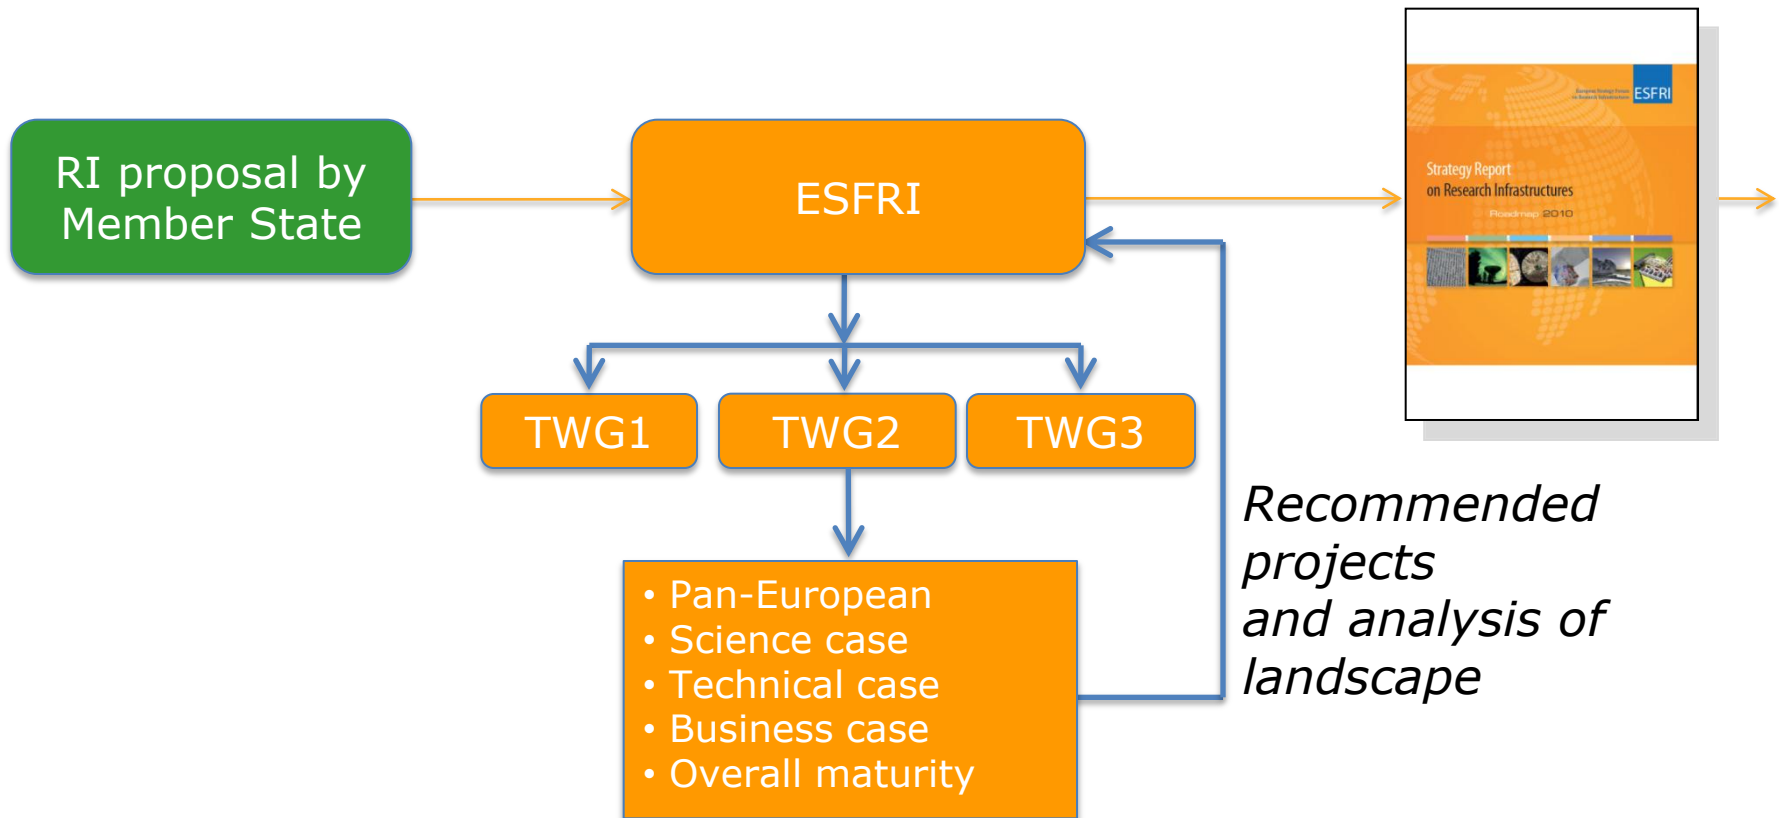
RI proposal by Member State

ESFRI

TWG1

TWG2

TWG3

• Pan-European
• Science case
• Technical case
• Business case
• Overall maturity

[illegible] ESFRI

Strategy Report on Research Infrastructures

Roadmap 2010

Recommended projects and analysis of landscape